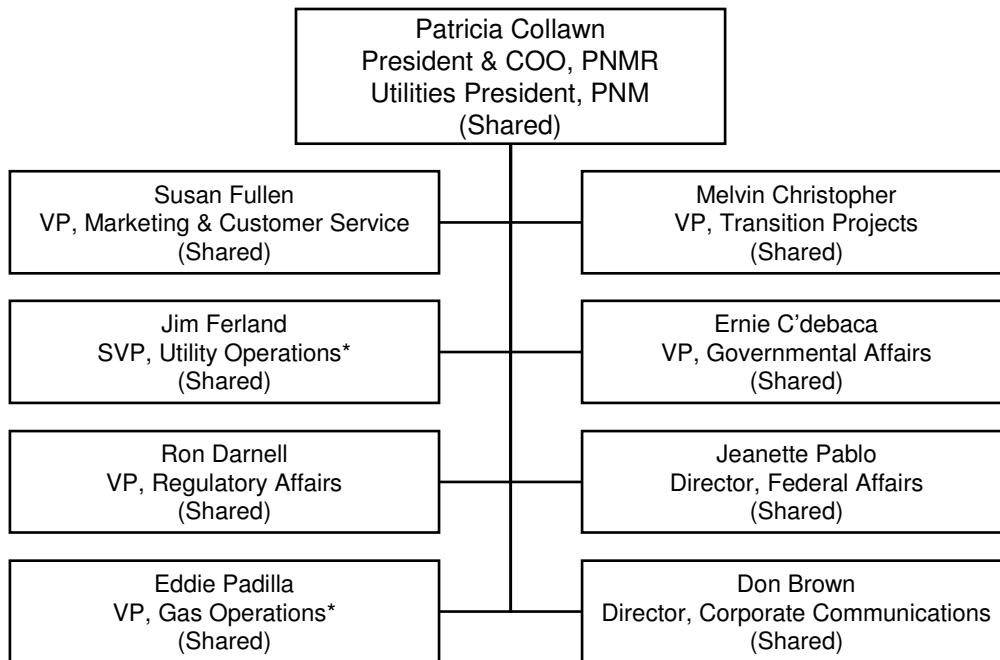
Patricia Collawn
President & COO, PNMR
Utilities President, PNM
(Shared)

Susan Fullen
VP, Marketing & Customer Service
(Shared)

Melvin Christopher
VP, Transition Projects
(Shared)

Jim Ferland
SVP, Utility Operations*
(Shared)

Ernie C'debaca
VP, Governmental Affairs
(Shared)

Ron Darnell
VP, Regulatory Affairs
(Shared)

Jeanette Pablo
Director, Federal Affairs
(Shared)

Eddie Padilla
VP, Gas Operations*
(Shared)

Don Brown
Director, Corporate Communications
(Shared)